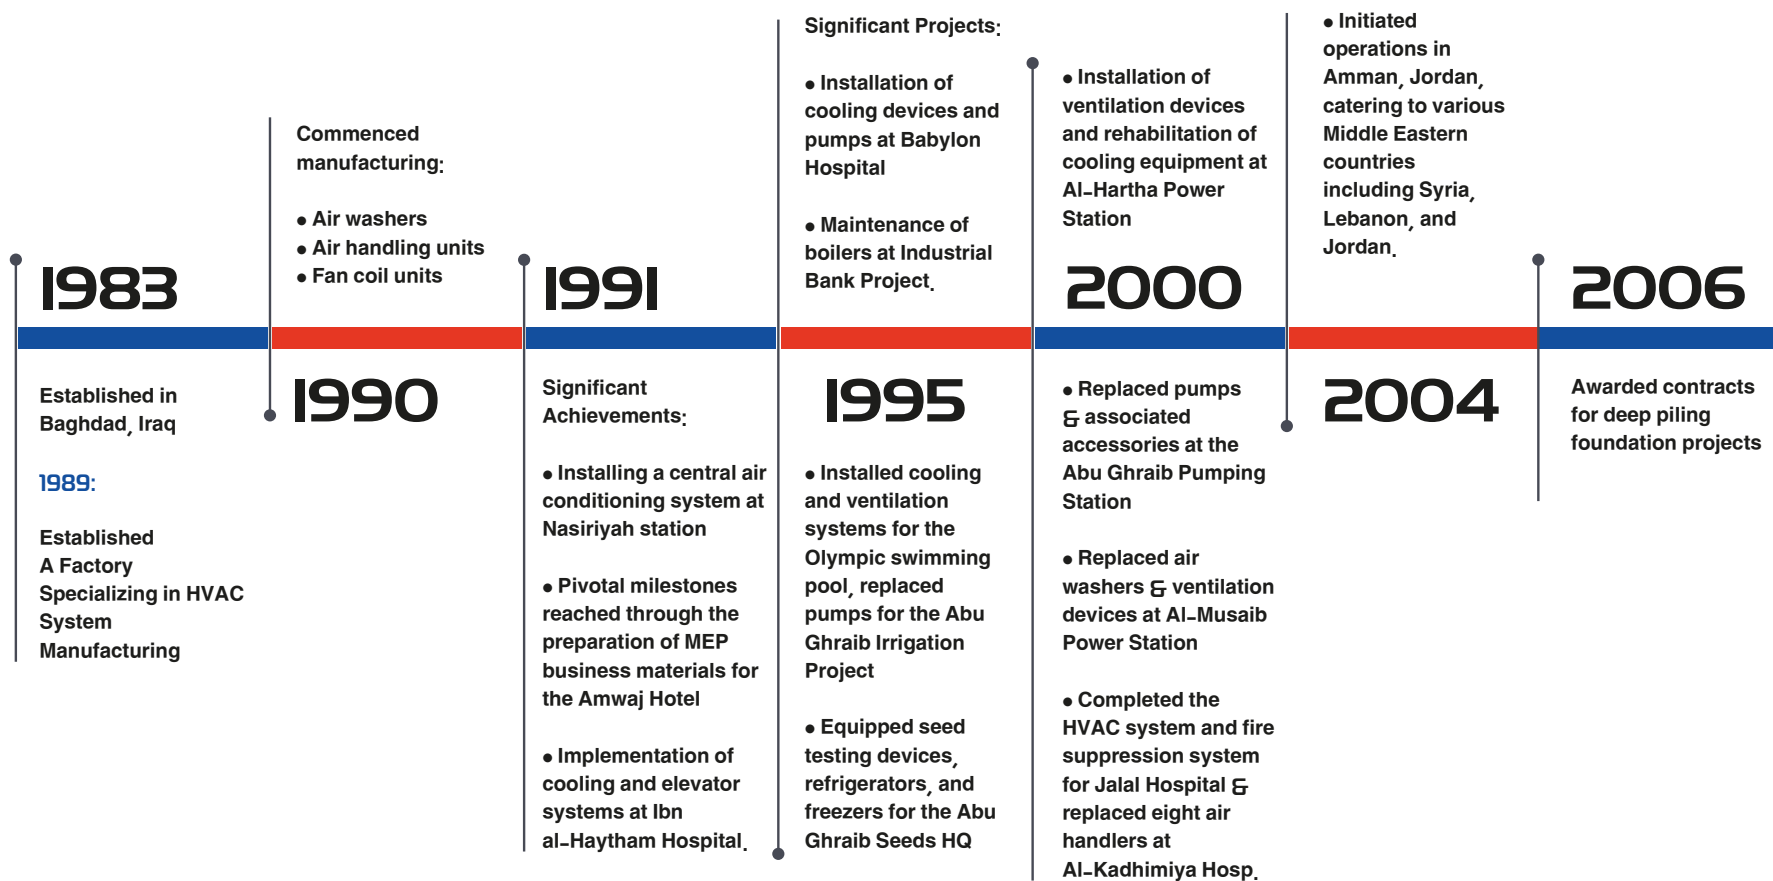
1983

Established in Baghdad, Iraq

1989:

Established A Factory Specializing in HVAC System Manufacturing

Commenced manufacturing:

• Air washers
• Air handling units
• Fan coil units

1990

1991

Significant Achievements:

• Installing a central air conditioning system at Nasiriyah station

• Pivotal milestones reached through the preparation of MEP business materials for the Amwaj Hotel

• Implementation of cooling and elevator systems at Ibn al-Haytham Hospital.

Significant Projects:

• Installation of cooling devices and pumps at Babylon Hospital

• Maintenance of boilers at Industrial Bank Project.

1995

• Installed cooling and ventilation systems for the Olympic swimming pool, replaced pumps for the Abu Ghraib Irrigation Project

• Equipped seed testing devices, refrigerators, and freezers for the Abu Ghraib Seeds HQ

• Installation of ventilation devices and rehabilitation of cooling equipment at Al-Hartha Power Station

2000

• Replaced pumps & associated accessories at the Abu Ghraib Pumping Station

• Replaced air washers & ventilation devices at Al-Musaib Power Station

• Completed the HVAC system and fire suppression system for Jalal Hospital & replaced eight air handlers at Al-Kadhimiya Hosp.

• Initiated operations in Amman, Jordan, catering to various Middle Eastern countries including Syria, Lebanon, and Jordan.

2004

2006

Awarded contracts for deep piling foundation projects